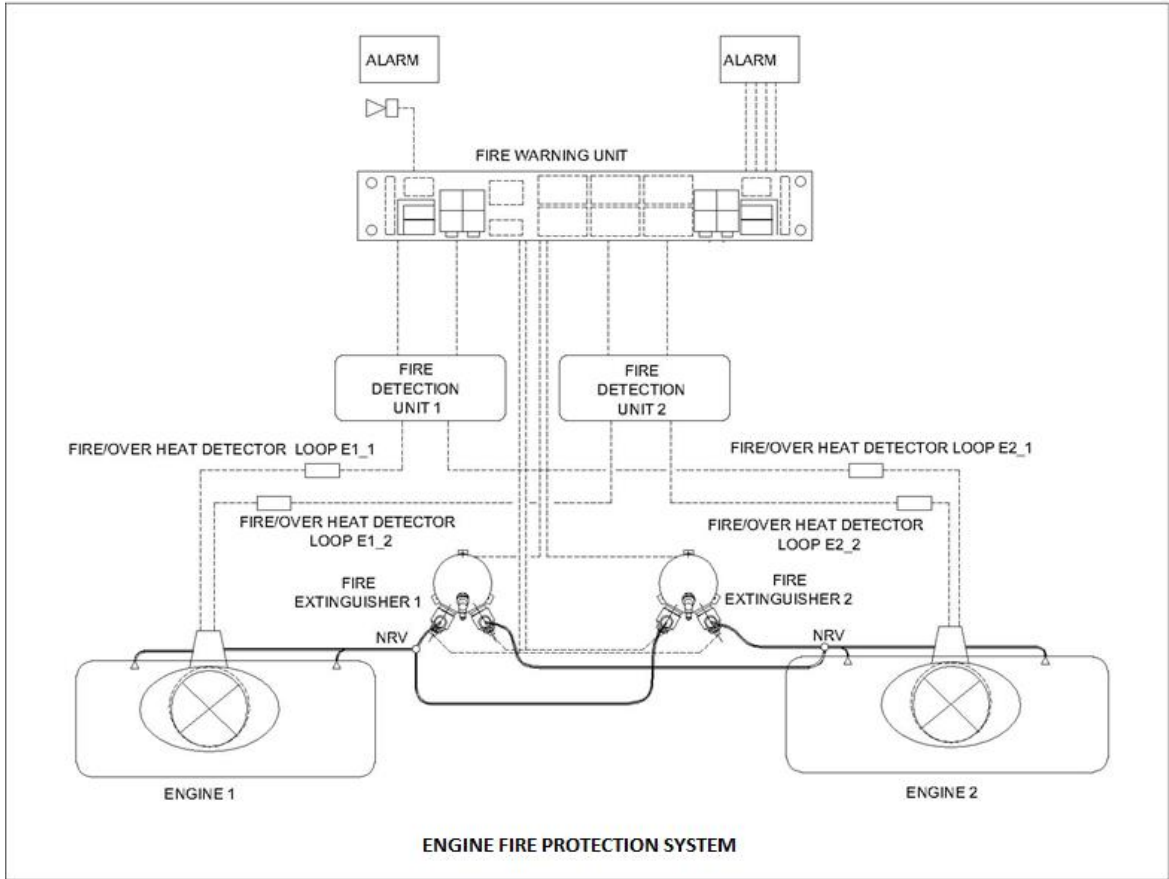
ALARM

ALARM

FIRE WARNING UNIT

FIRE DETECTION UNIT 1

FIRE DETECTION UNIT 2

FIRE/OVER HEAT DETECTOR LOOP E1_1

FIRE/OVER HEAT DETECTOR LOOP E2_1

FIRE/OVER HEAT DETECTOR LOOP E1_2

FIRE/OVER HEAT DETECTOR LOOP E2_2

FIRE EXTINGUISHER 1

FIRE EXTINGUISHER 2

NRV

NRV

ENGINE 1

ENGINE 2

ENGINE FIRE PROTECTION SYSTEM